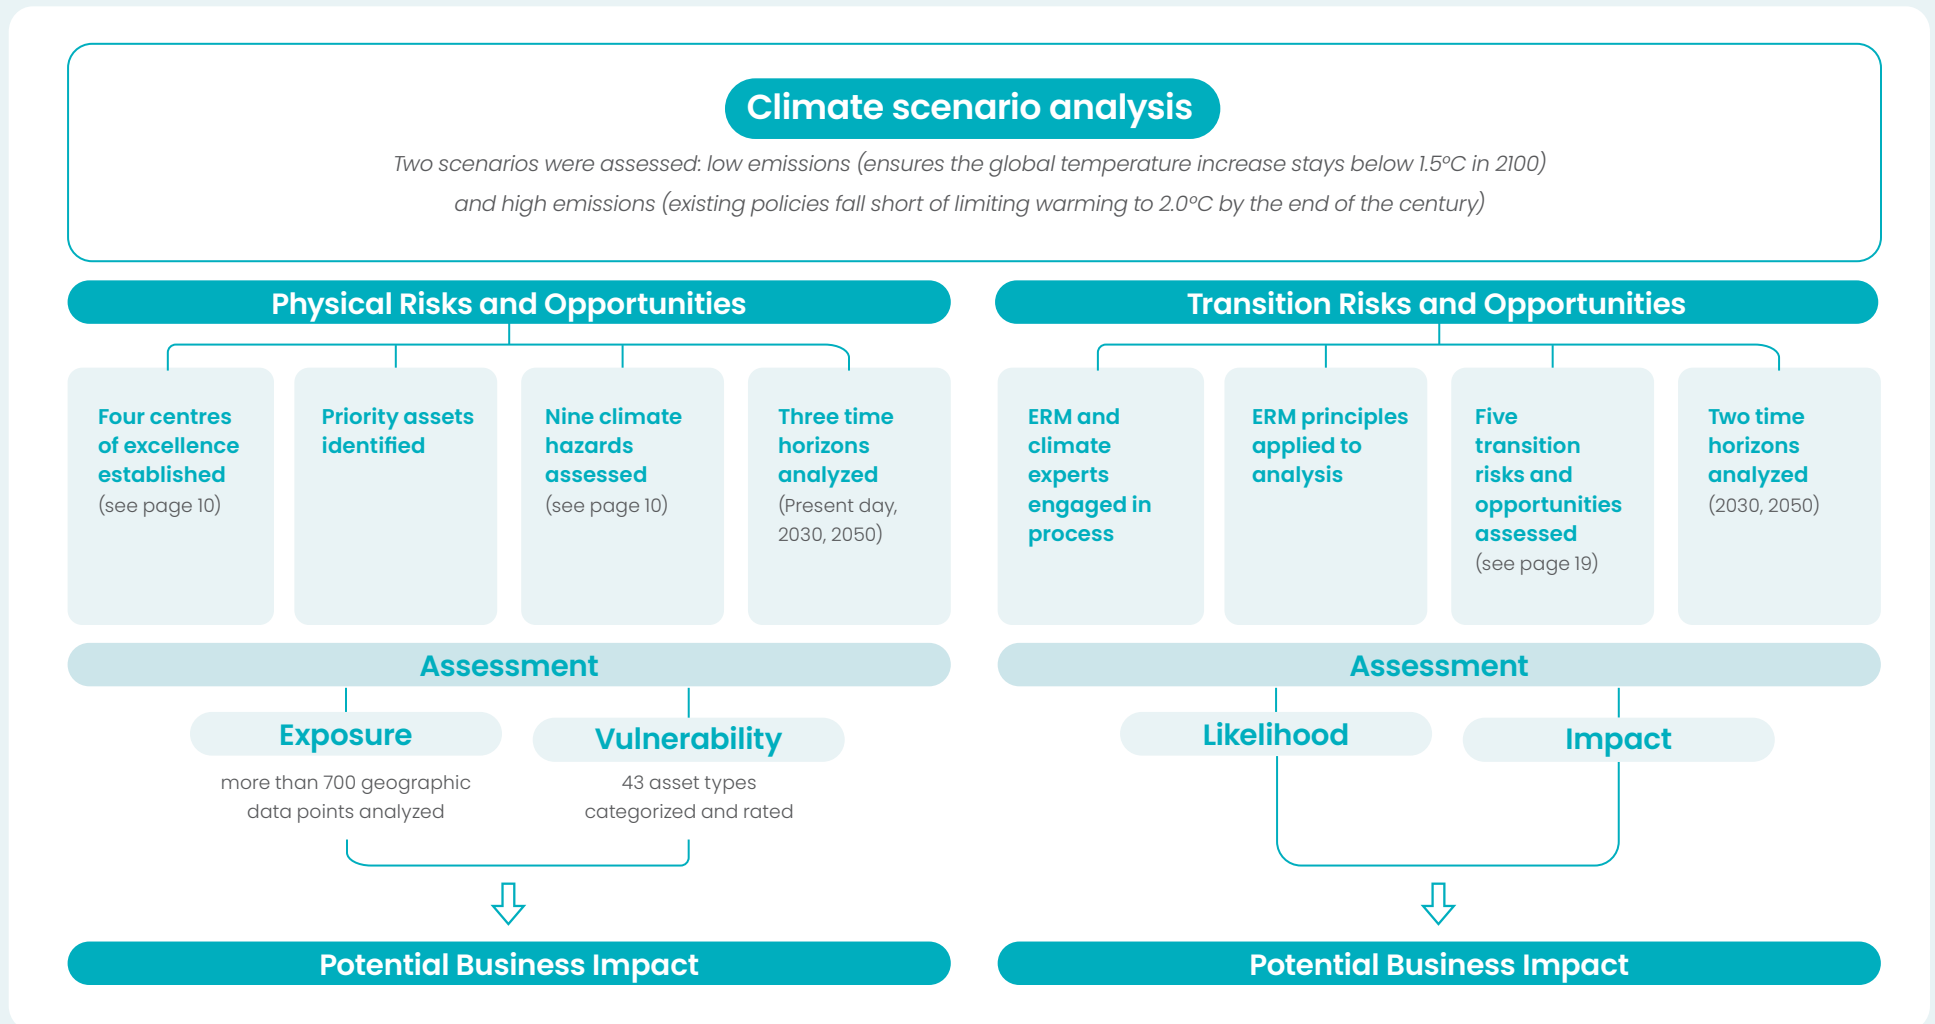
Climate scenario analysis

Two scenarios were assessed: low emissions (ensures the global temperature increase stays below 1.5°C in 2100) and high emissions (existing policies fall short of limiting warming to 2.0°C by the end of the century)

Physical Risks and Opportunities

Four centres of excellence established (see page 10)

Priority assets identified

Nine climate hazards assessed (see page 10)

Three time horizons analyzed (Present day, 2030, 2050)

Assessment

Exposure
more than 700 geographic data points analyzed

Vulnerability
43 asset types categorized and rated

Potential Business Impact

Transition Risks and Opportunities

ERM and climate experts engaged in process

ERM principles applied to analysis

Five transition risks and opportunities assessed (see page 19)

Two time horizons analyzed (2030, 2050)

Assessment

Likelihood

Impact

Potential Business Impact